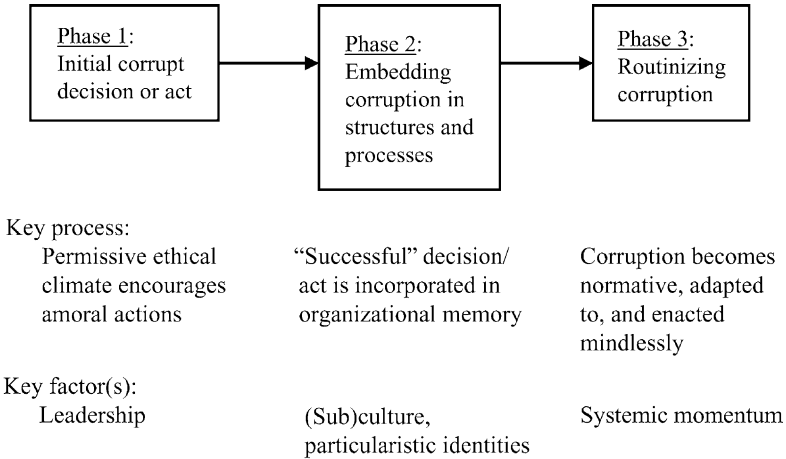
Phase 1: Initial corrupt decision or act

Phase 2: Embedding corruption in structures and processes

Phase 3: Routinizing corruption

Key process:

Permissive ethical climate encourages amoral actions

"Successful" decision/ act is incorporated in organizational memory

Corruption becomes normative, adapted to, and enacted mindlessly

Key factor(s):

Leadership

(Sub)culture, particularistic identities

Systemic momentum